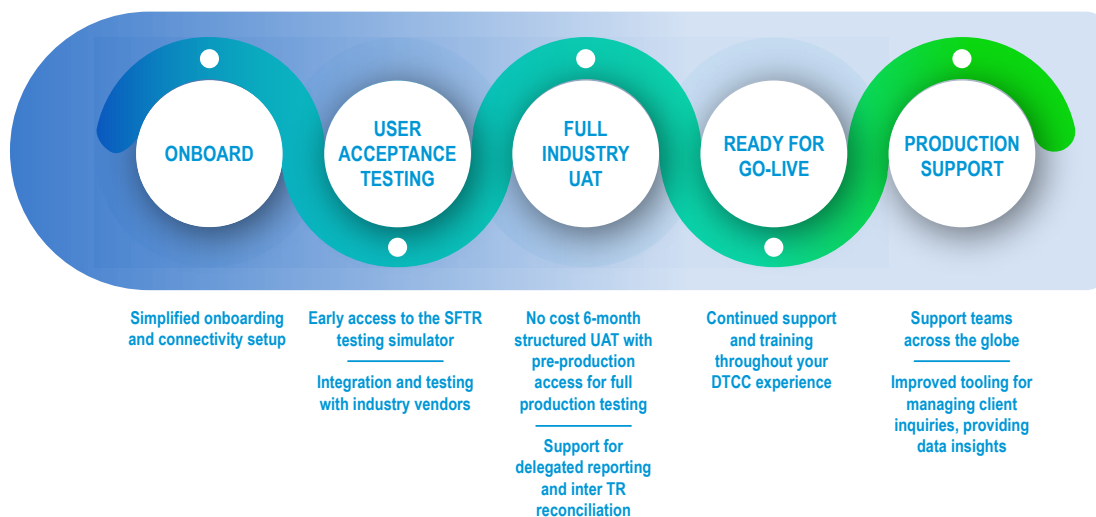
ONBOARD

USER ACCEPTANCE TESTING

FULL INDUSTRY UAT

READY FOR GO-LIVE

PRODUCTION SUPPORT

Simplified onboarding and connectivity setup

Early access to the SFTR testing simulator

Integration and testing with industry vendors

No cost 6-month structured UAT with pre-production access for full production testing

Support for delegated reporting and inter TR reconciliation

Continued support and training throughout your DTCC experience

Support teams across the globe

Improved tooling for managing client inquiries, providing data insights